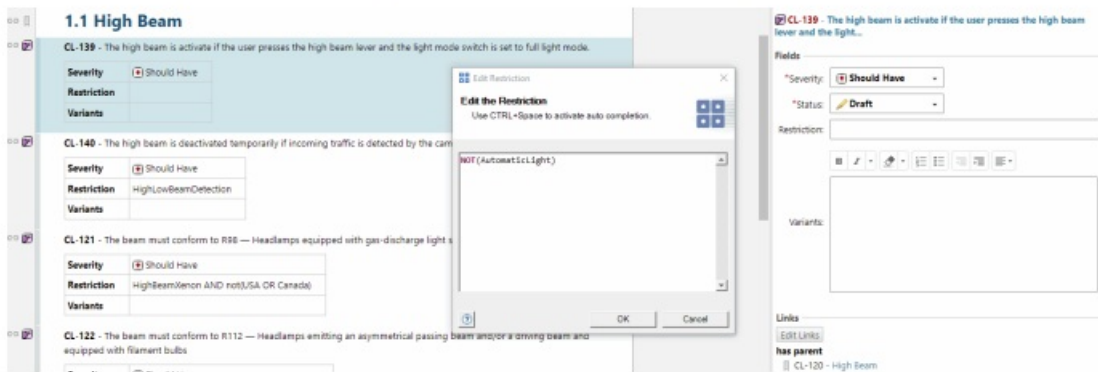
1.1 High Beam

CL-139 - The high beam is activate if the user presses the high beam lever and the light mode switch is set to full light mode.

| Severity | Should Have |
|---|---|
| Restriction | |
| Variants | |

CL-140 - The high beam is deactivated temporarily if incoming traffic is detected by the cam

| Severity | Should Have |
|---|---|
| Restriction | HighLowBeamDetection |
| Variants | |

CL-121 - The beam must conform to R98 — Headlamps equipped with gas-discharge light s

| Severity | Should Have |
|---|---|
| Restriction | HighBeamXenon AND not(USA OR Canada) |
| Variants | |

CL-122 - The beam must conform to R112 — Headlamps emitting an asymmetrical passing beam and/or a driving beam and equipped with filament bulbs

Edit Restriction

Edit the Restriction
Use CTRL+Space to activate auto completion.

NOT(AutomaticLight)

OK
Cancel

CL-139 - The high beam is activate if the user presses the high beam lever and the light...

Fields

*Severity: Should Have
*Status: Draft
Restriction:
Variants:

Links
Edit Links
has parent
CL-120 - High Beam